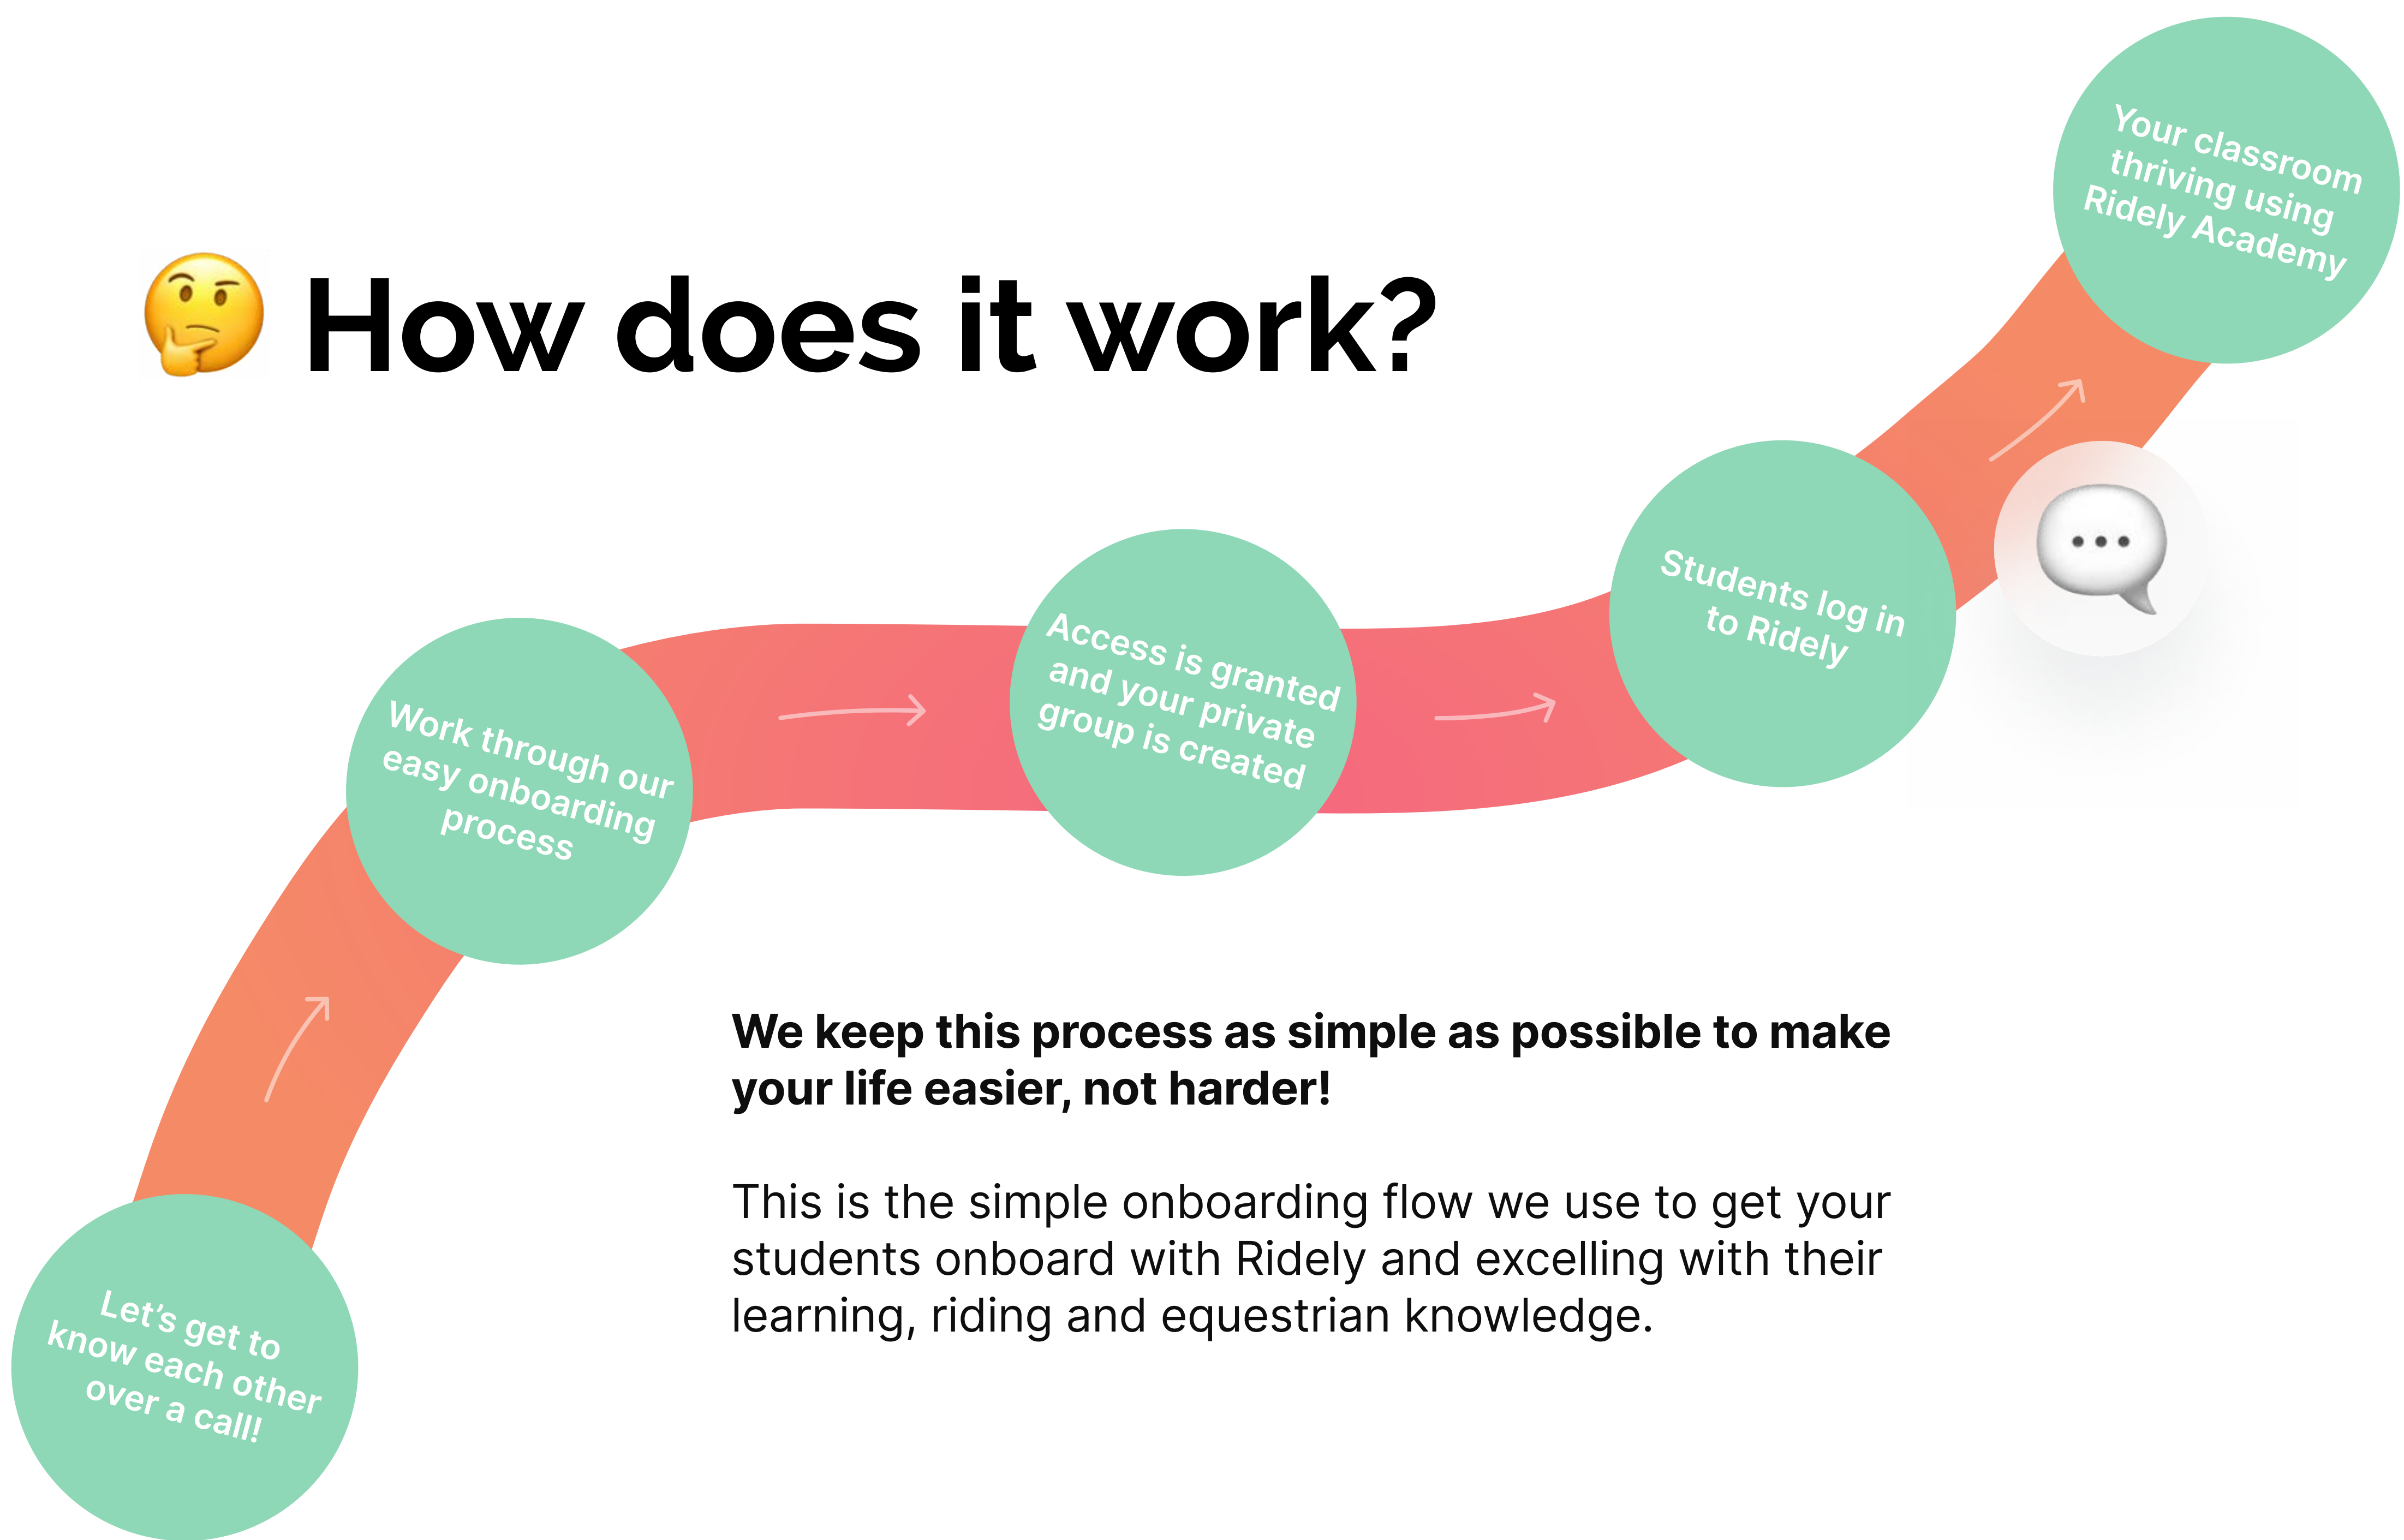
How does it work?

Let's get to know each other over a call!

Work through our easy onboarding process

Access is granted and your private group is created

Students log in to Ridely

Your classroom thriving using Ridely Academy

**We keep this process as simple as possible to make your life easier, not harder!**

This is the simple onboarding flow we use to get your students onboard with Ridely and excelling with their learning, riding and equestrian knowledge.